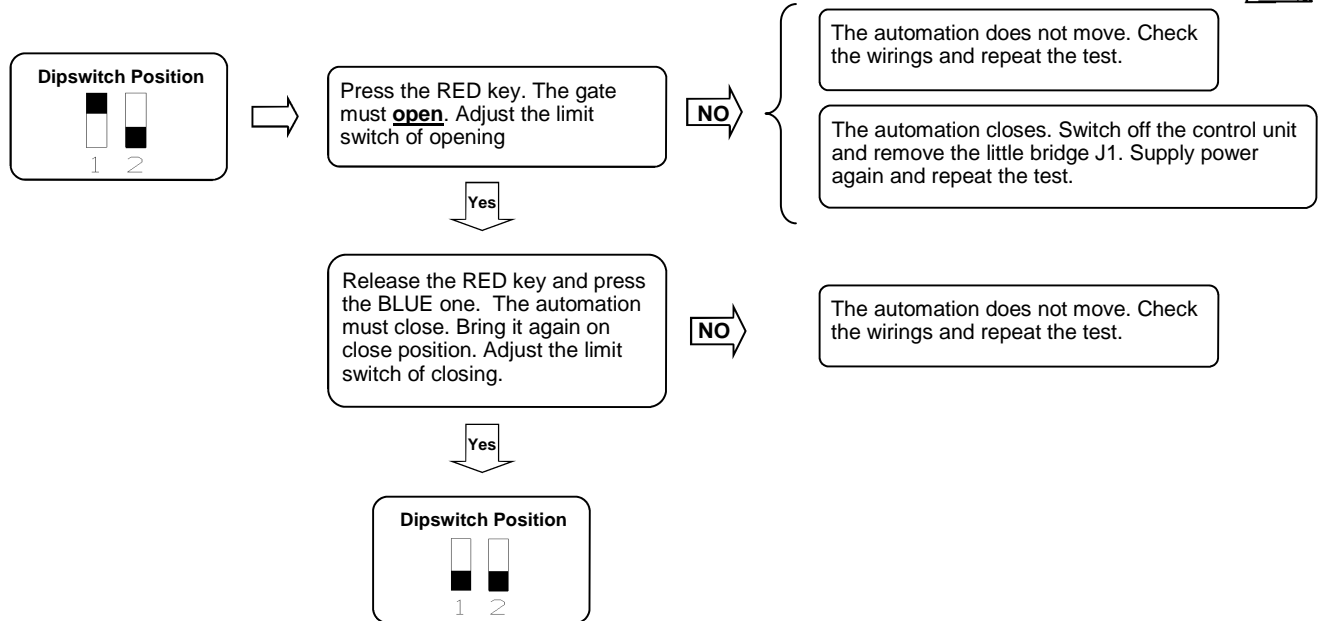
Dipswitch Position

1 2

Press the RED key. The gate must **open**. Adjust the limit switch of opening

NO

The automation does not move. Check the wirings and repeat the test.

The automation closes. Switch off the control unit and remove the little bridge J1. Supply power again and repeat the test.

Yes

Release the RED key and press the BLUE one. The automation must close. Bring it again on close position. Adjust the limit switch of closing.

NO

The automation does not move. Check the wirings and repeat the test.

Yes

Dipswitch Position

1 2